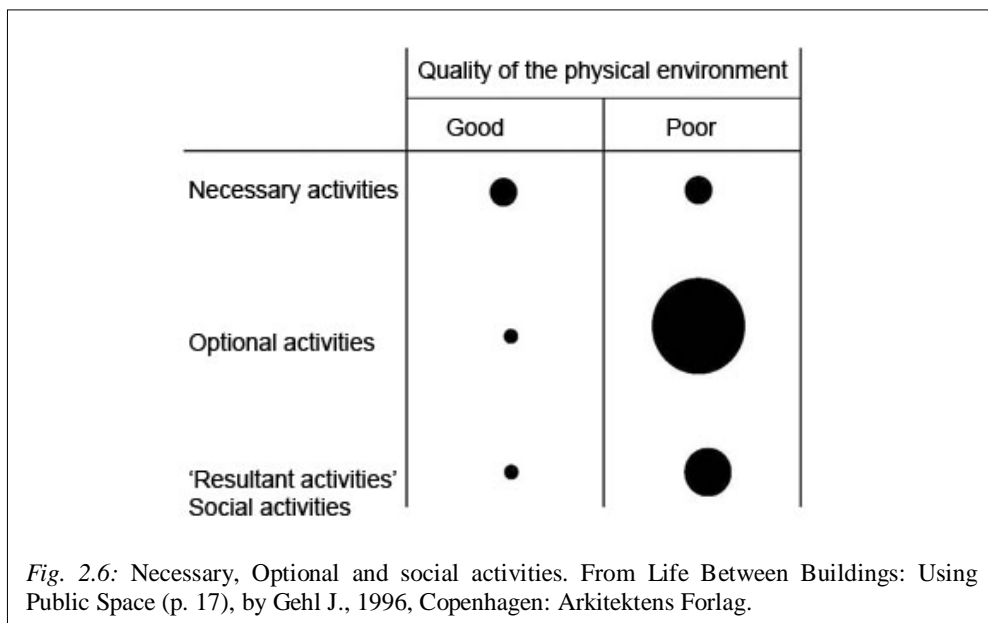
| | Quality of the physical environment | |
|---|---|---|
| | Good | Poor |
| Necessary activities | ● | ● |
| Optional activities | • | ● |
| 'Resultant activities' Social activities | • | ● |

*Fig. 2.6:* Necessary, Optional and social activities. From Life Between Buildings: Using Public Space (p. 17), by Gehl J., 1996, Copenhagen: Arkitektens Forlag.